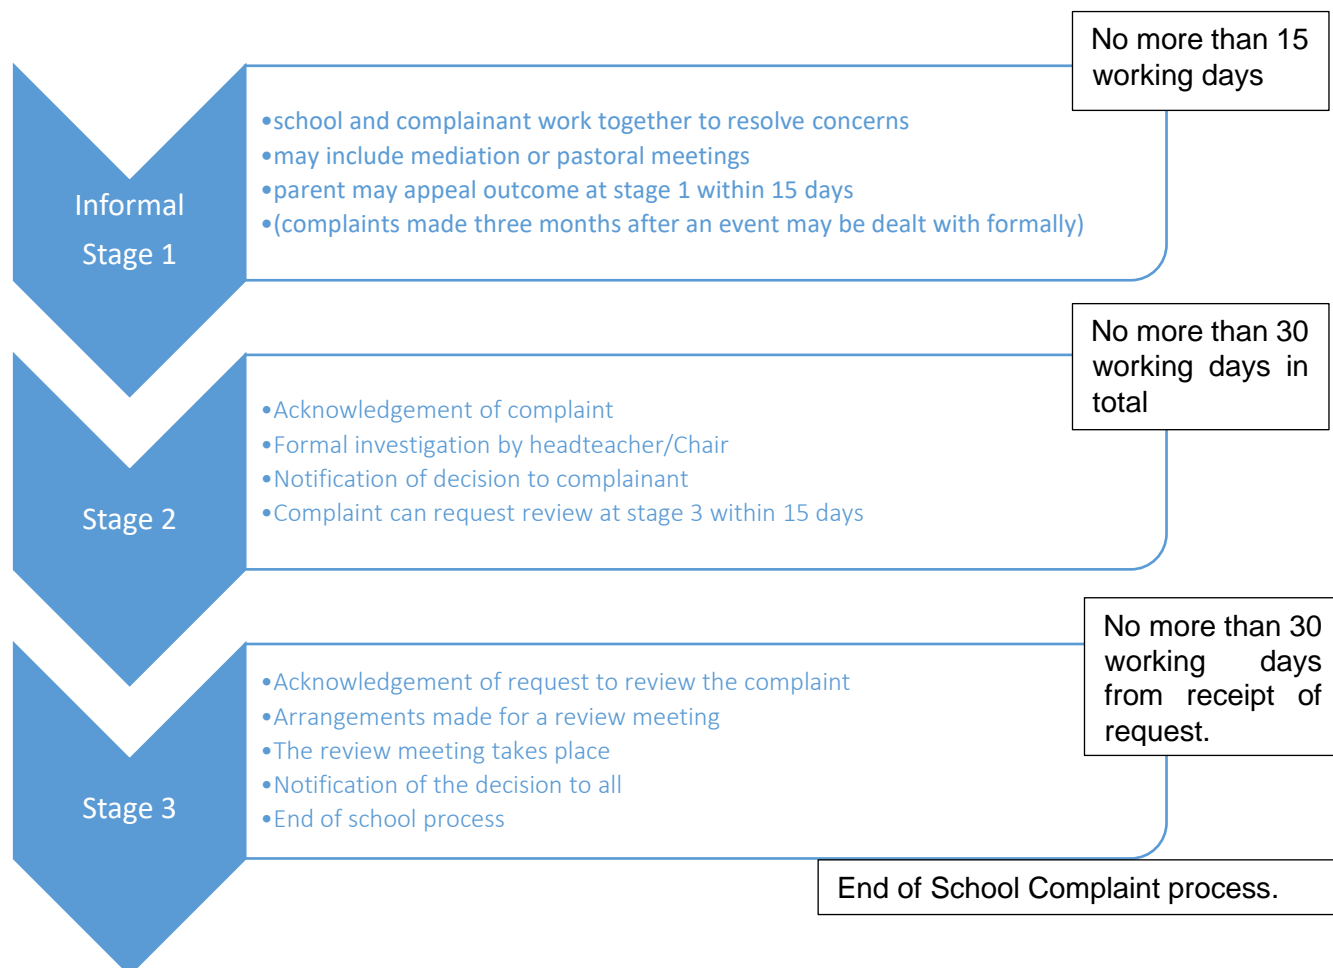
No more than 15 working days

Informal Stage 1

•school and complainant work together to resolve concerns
•may include mediation or pastoral meetings
•parent may appeal outcome at stage 1 within 15 days
•(complaints made three months after an event may be dealt with formally)

No more than 30 working days in total

Stage 2

•Acknowledgement of complaint
•Formal investigation by headteacher/Chair
•Notification of decision to complainant
•Complaint can request review at stage 3 within 15 days

No more than 30 working days from receipt of request.

Stage 3

•Acknowledgement of request to review the complaint
•Arrangements made for a review meeting
•The review meeting takes place
•Notification of the decision to all
•End of school process

End of School Complaint process.